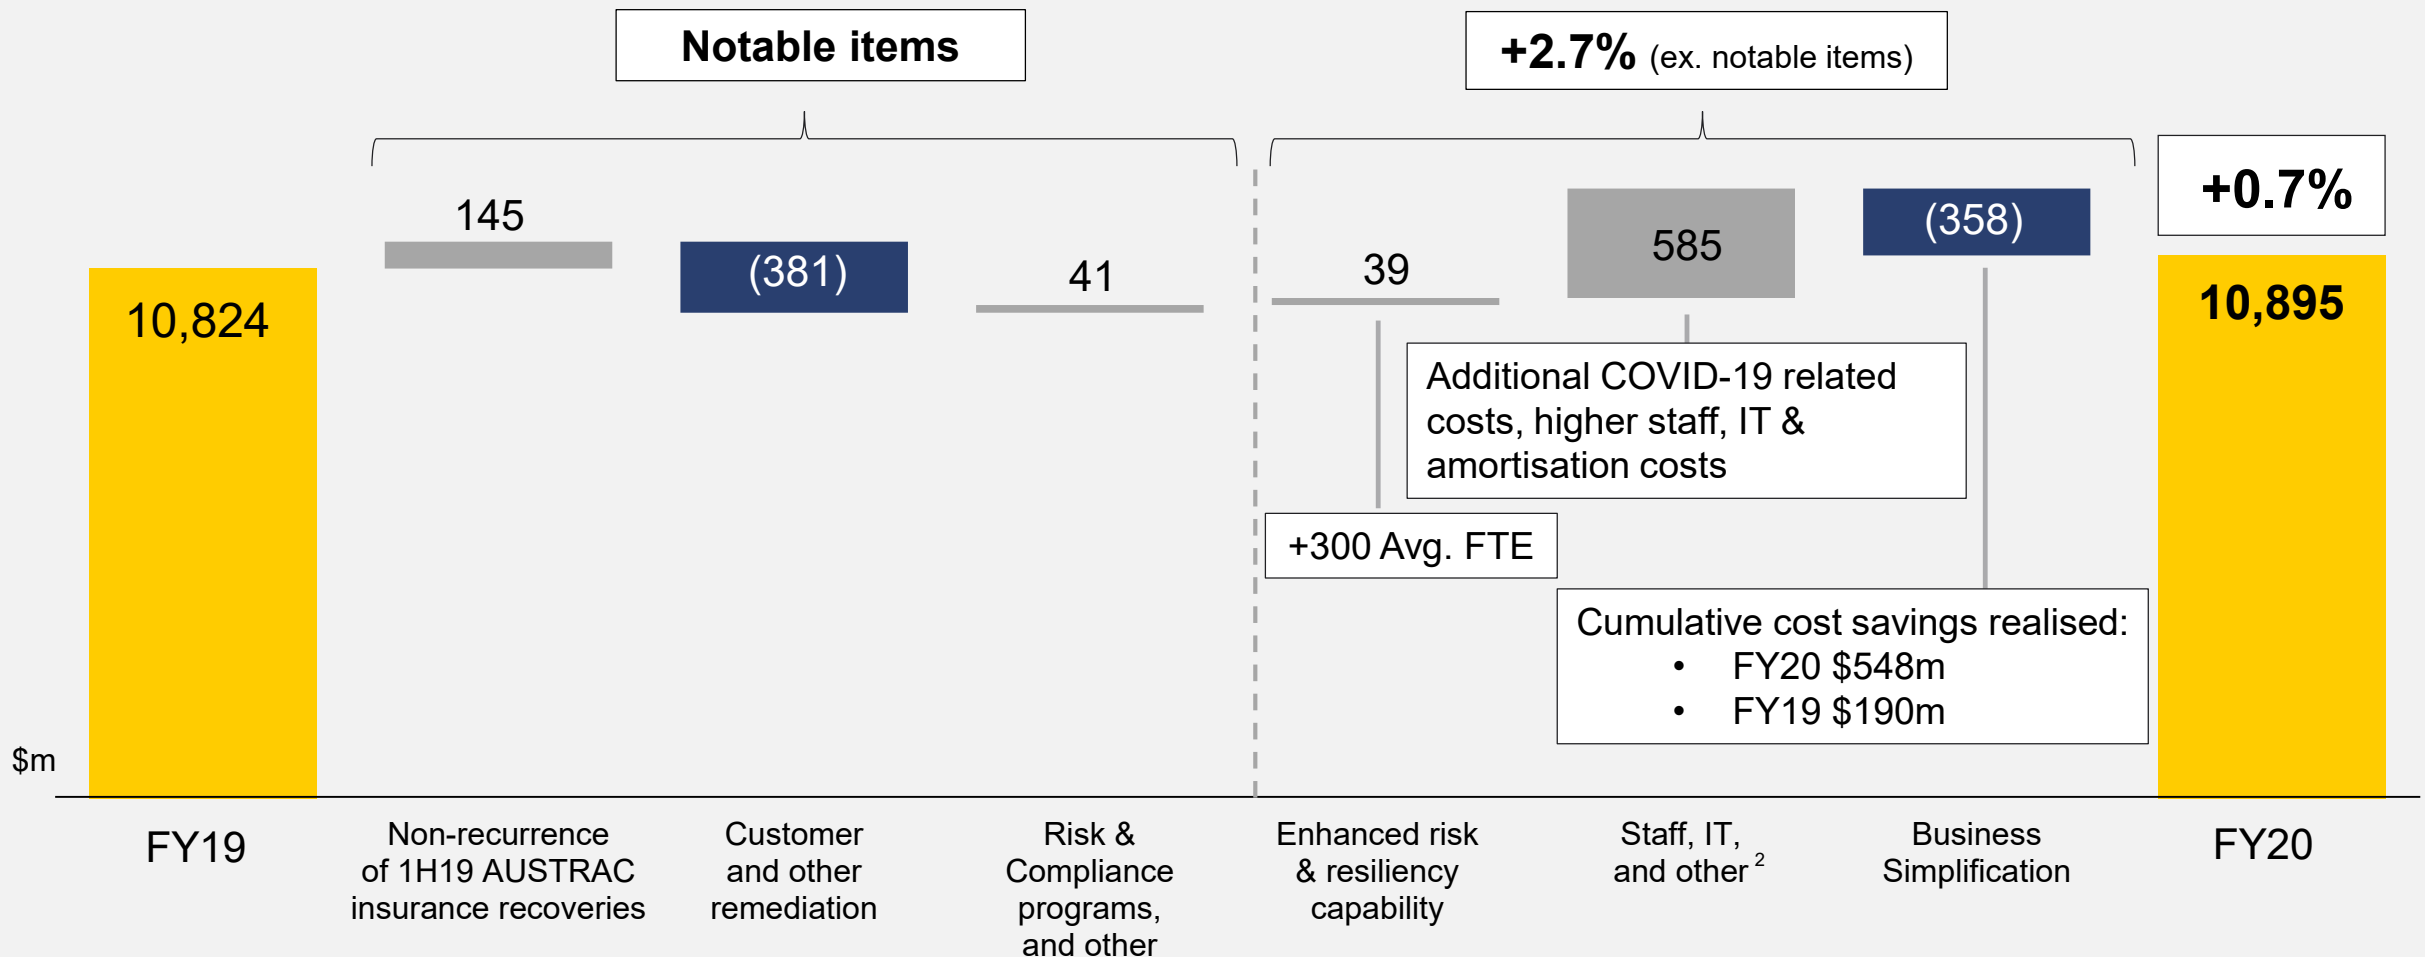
Notable items

+2.7% (ex. notable items)

+0.7%

$m

10,824

145

(381)

41

39

585

(358)

10,895

Additional COVID-19 related costs, higher staff, IT & amortisation costs

+300 Avg. FTE

Cumulative cost savings realised:
• FY20 $548m
• FY19 $190m

FY19

Non-recurrence of 1H19 AUSTRAC insurance recoveries

Customer and other remediation

Risk & Compliance programs, and other

Enhanced risk & resiliency capability

Staff, IT, and other $^2$

Business Simplification

FY20